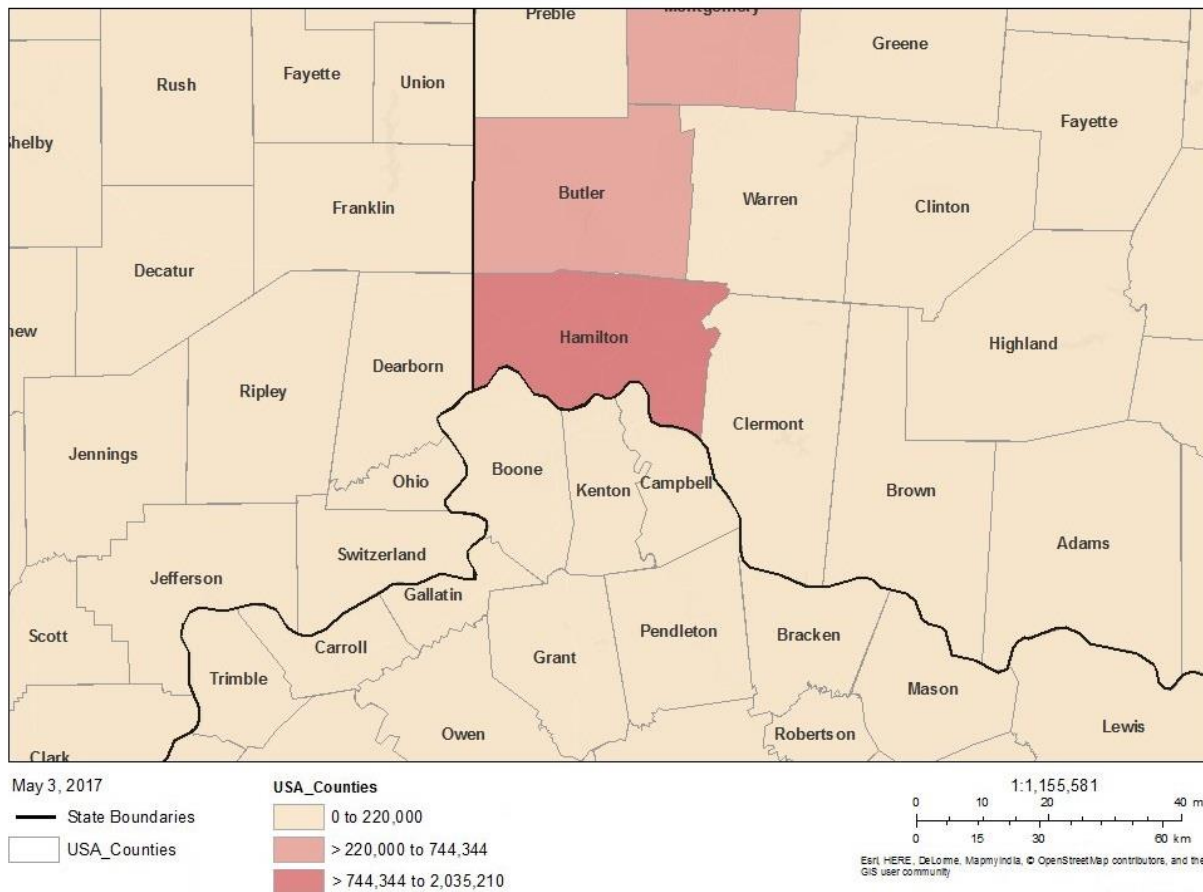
Preble
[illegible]
Greene
Rush
Fayette
Union
Fayette
helby
Butler
Warren
Clinton
Franklin
Decatur
new
Hamilton
Highland
Dearborn
Ripley
Clermont
Jennings
Boone
Ohio
Kenton
Campbell
Brown
Switzerland
Adams
Jefferson
Gallatin
Scott
Carroll
Pendleton
Bracken
Grant
Trimble
Mason
Lewis
Owen
Robertson
Clark

May 3, 2017
State Boundaries
USA_Counties

USA_Counties
0 to 220,000
> 220,000 to 744,344
> 744,344 to 2,035,210

1:1,155,581
0 10 20 40 m
0 15 30 60 km
Esri, HERE, DeLorme, MapmyIndia, © OpenStreetMap contributors, and the GIS user community